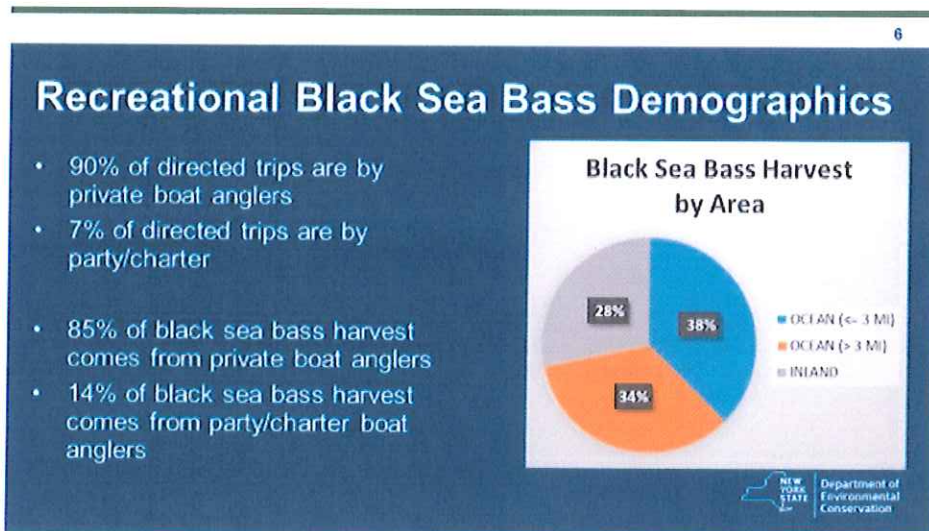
6

Recreational Black Sea Bass Demographics

- 90% of directed trips are by private boat anglers
- 7% of directed trips are by party/charter

- 85% of black sea bass harvest comes from private boat anglers
- 14% of black sea bass harvest comes from party/charter boat anglers

Black Sea Bass Harvest by Area

28%
38%
34%

OCEAN (<= 3 MI)
OCEAN (> 3 MI)
INLAND

NEW YORK STATE | Department of Environmental Conservation